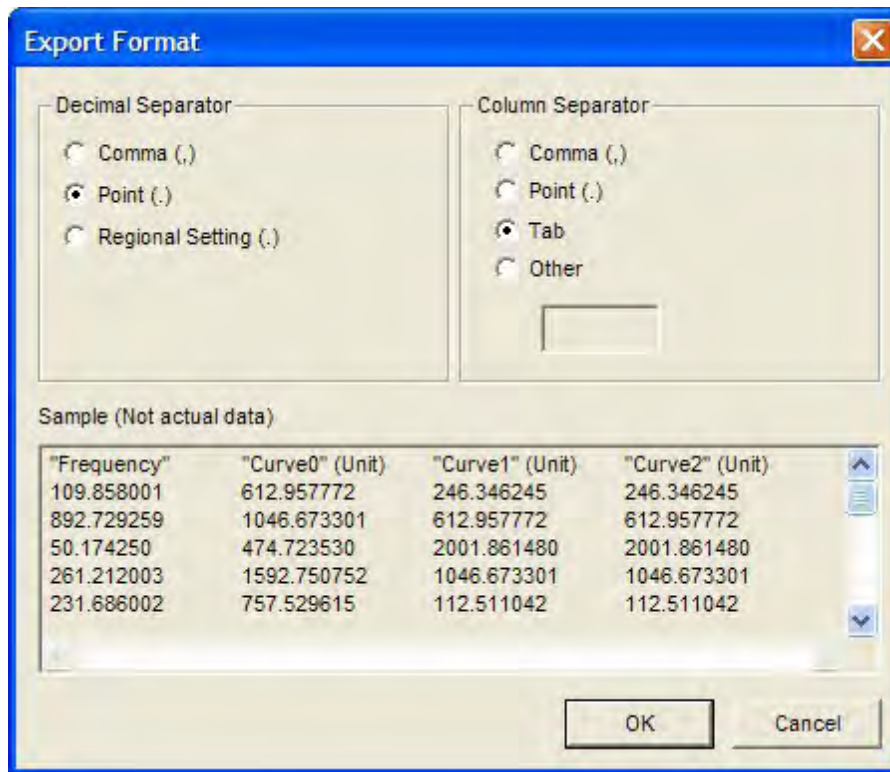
Export Format

Decimal Separator
Comma (,)
Point (.)
Regional Setting (.)

Column Separator
Comma (,)
Point (.)
Tab
Other

Sample (Not actual data)

| "Frequency" | "Curve0" (Unit) | "Curve1" (Unit) | "Curve2" (Unit) |
|---|---|---|---|
| 109.858001 | 612.957772 | 246.346245 | 246.346245 |
| 892.729259 | 1046.673301 | 612.957772 | 612.957772 |
| 50.174250 | 474.723530 | 2001.861480 | 2001.861480 |
| 261.212003 | 1592.750752 | 1046.673301 | 1046.673301 |
| 231.686002 | 757.529615 | 112.511042 | 112.511042 |

OK
Cancel